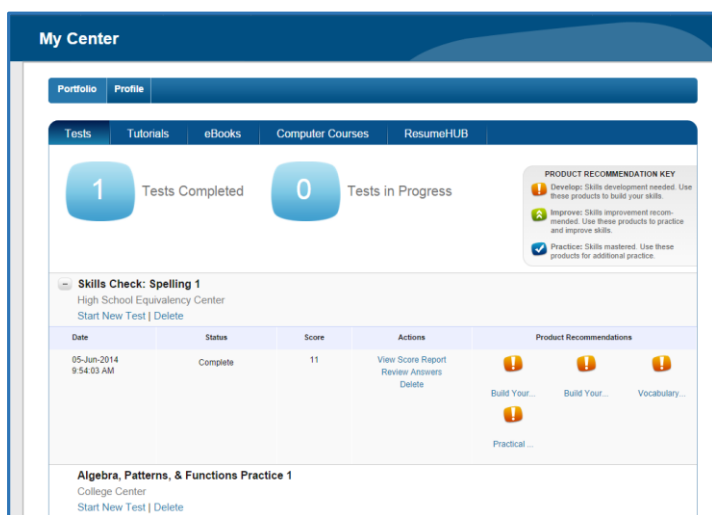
My Center

Portfolio | Profile

Tests | Tutorials | eBooks | Computer Courses | ResumeHUB

1 Tests Completed

0 Tests in Progress

PRODUCT RECOMMENDATION KEY

Develop: Skills development needed. Use these products to build your skills.

Improve: Skills improvement recommended. Use these products to practice and improve skills.

Practice: Skills mastered. Use these products for additional practice.

– Skills Check: Spelling 1
High School Equivalency Center
Start New Test | Delete

| Date | Status | Score | Actions | Product Recommendations |
|---|---|---|---|---|
| 05-Jun-2014 9:54:03 AM | Complete | 11 | View Score Report Review Answers Delete | Build Your... Build Your... Vocabulary... Practical ... |

Algebra, Patterns, & Functions Practice 1
College Center
Start New Test | Delete